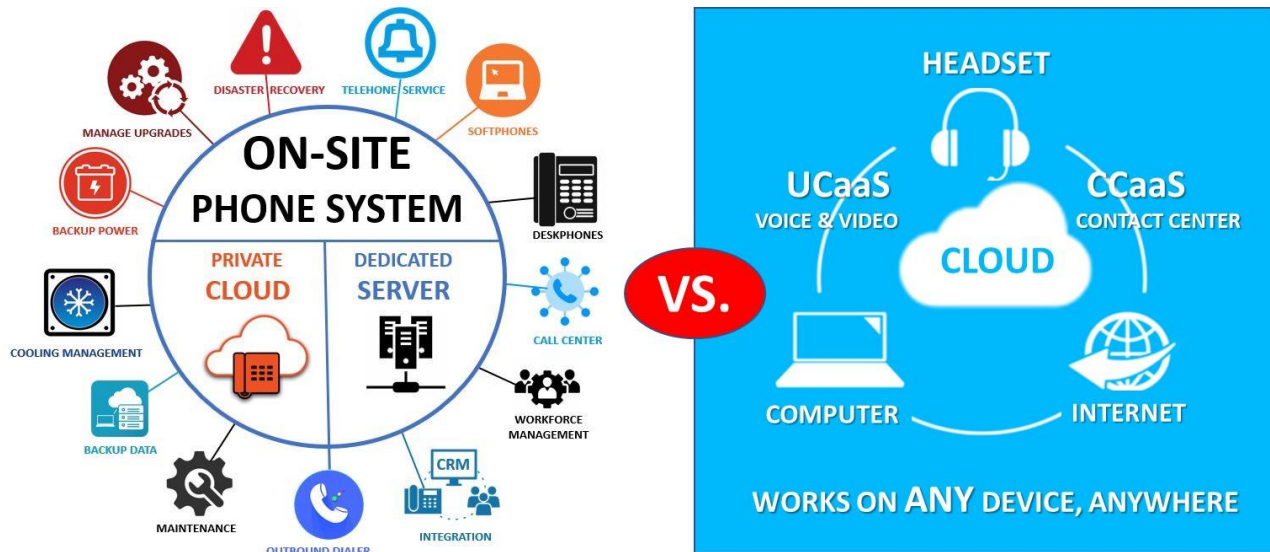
DISASTER RECOVERY
TELEHONE SERVICE
MANAGE UPGRADES
SOFTPHONES
ON-SITE
PHONE SYSTEM
BACKUP POWER
DESKPHONES
PRIVATE
CLOUD
DEDICATED
SERVER
CALL CENTER
COOLING MANAGEMENT
WORKFORCE MANAGEMENT
BACKUP DATA
CRM
MAINTENANCE
INTEGRATION
OUTBOUND DIALER

VS.

HEADSET
UCaaS
VOICE & VIDEO
CCaaS
CONTACT CENTER
CLOUD
COMPUTER
INTERNET
WORKS ON ANY DEVICE, ANYWHERE